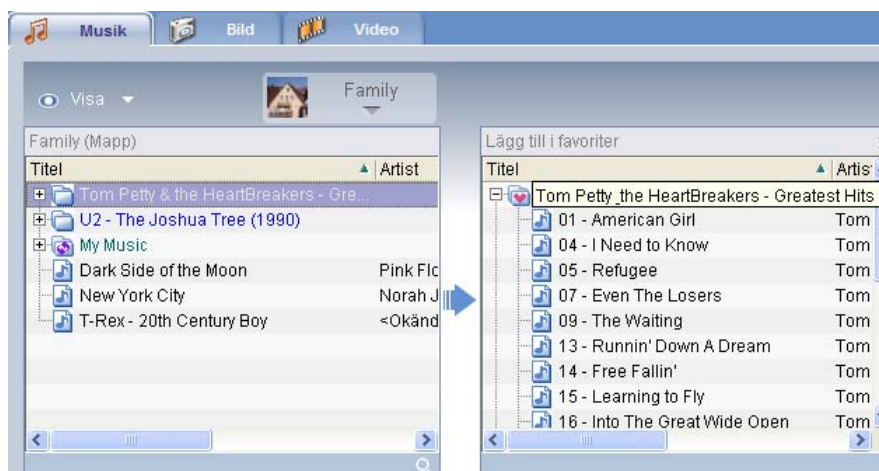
Musik Bild Video

Visa

Family

Family (Mapp)

| Titel | Artist |
|---|---|
| Tom Petty & the HeartBreakers - Gre... | |
| U2 - The Joshua Tree (1990) | |
| My Music | |
| Dark Side of the Moon | Pink Flo |
| New York City | Norah J |
| T-Rex - 20th Century Boy | <Okänd |

Lägg till i favoriter

| Titel | Artis |
|---|---|
| Tom Petty_the HeartBreakers - Greatest Hits | |
| 01 - American Girl | Tom |
| 04 - I Need to Know | Tom |
| 05 - Refugee | Tom |
| 07 - Even The Losers | Tom |
| 09 - The Waiting | Tom |
| 13 - Runnin' Down A Dream | Tom |
| 14 - Free Fallin' | Tom |
| 15 - Learning to Fly | Tom |
| 16 - Into The Great Wide Open | Tom |